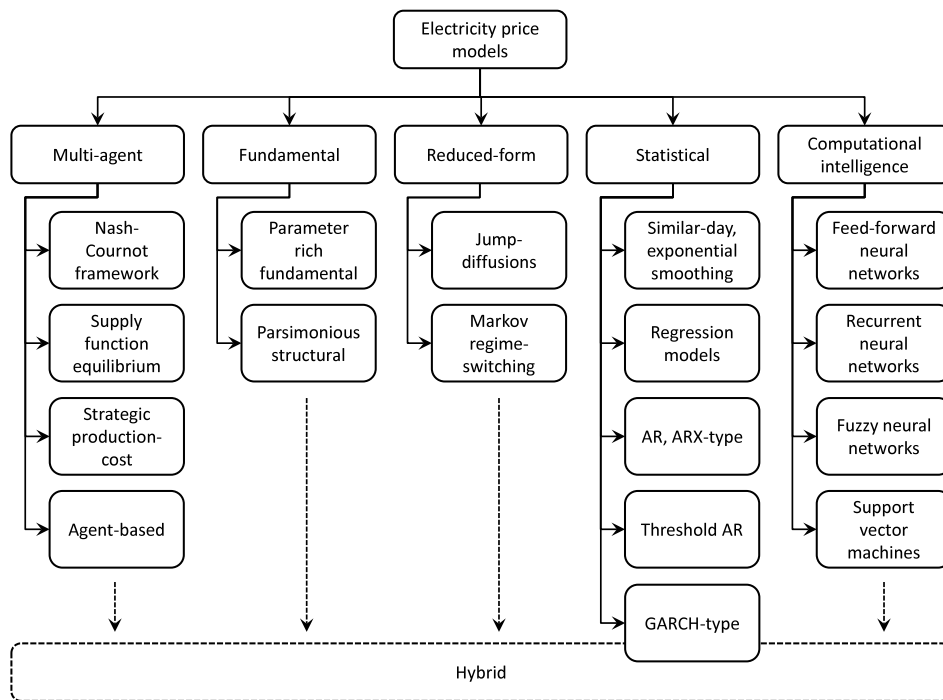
Electricity price models

Multi-agent

Nash-Cournot framework

Supply function equilibrium

Strategic production-cost

Agent-based

Fundamental

Parameter rich fundamental

Parsimonious structural

Reduced-form

Jump-diffusions

Markov regime-switching

Statistical

Similar-day, exponential smoothing

Regression models

AR, ARX-type

Threshold AR

GARCH-type

Computational intelligence

Feed-forward neural networks

Recurrent neural networks

Fuzzy neural networks

Support vector machines

Hybrid